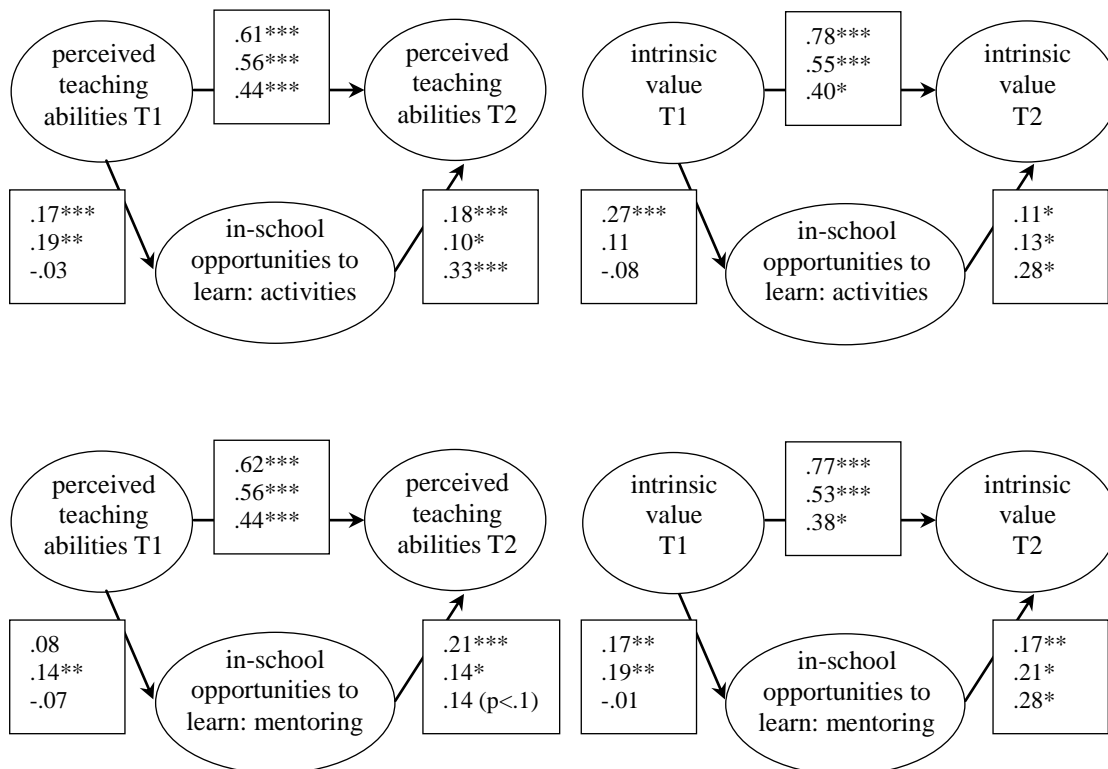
perceived teaching abilities T1

.61***
.56***
.44***

perceived teaching abilities T2

.17***
.19**
-.03

in-school opportunities to learn: activities

.18***
.10*
.33***

intrinsic value T1

.78***
.55***
.40*

intrinsic value T2

.27***
.11
-.08

in-school opportunities to learn: activities

.11*
.13*
.28*

perceived teaching abilities T1

.62***
.56***
.44***

perceived teaching abilities T2

.08
.14**
-.07

in-school opportunities to learn: mentoring

.21***
.14*
.14 (p<.1)

intrinsic value T1

.77***
.53***
.38*

intrinsic value T2

.17**
.19**
-.01

in-school opportunities to learn: mentoring

.17**
.21*
.28*